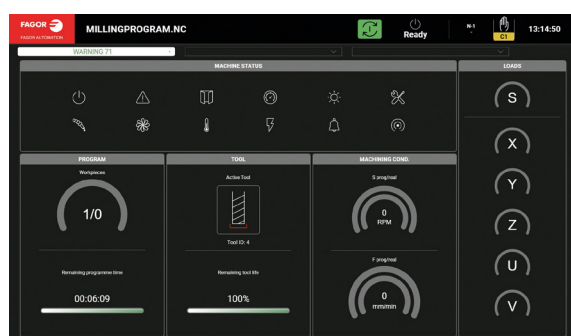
FAGOR
FAGOR AUTOMATION
MILLINGPROGRAM.NC
Ready
N-1
C1
13:14:50

WARNING 71

MACHINE STATUS

LOADS
S
X
Y
Z
U
V

PROGRAM
Workpieces
1/0
Remaining programme time
00:06:09

TOOL
Active Tool
Tool ID: 4
Remaining tool life
100%

MACHINING COND.
S prog/real
0
RPM
F prog/real
0
mm/min